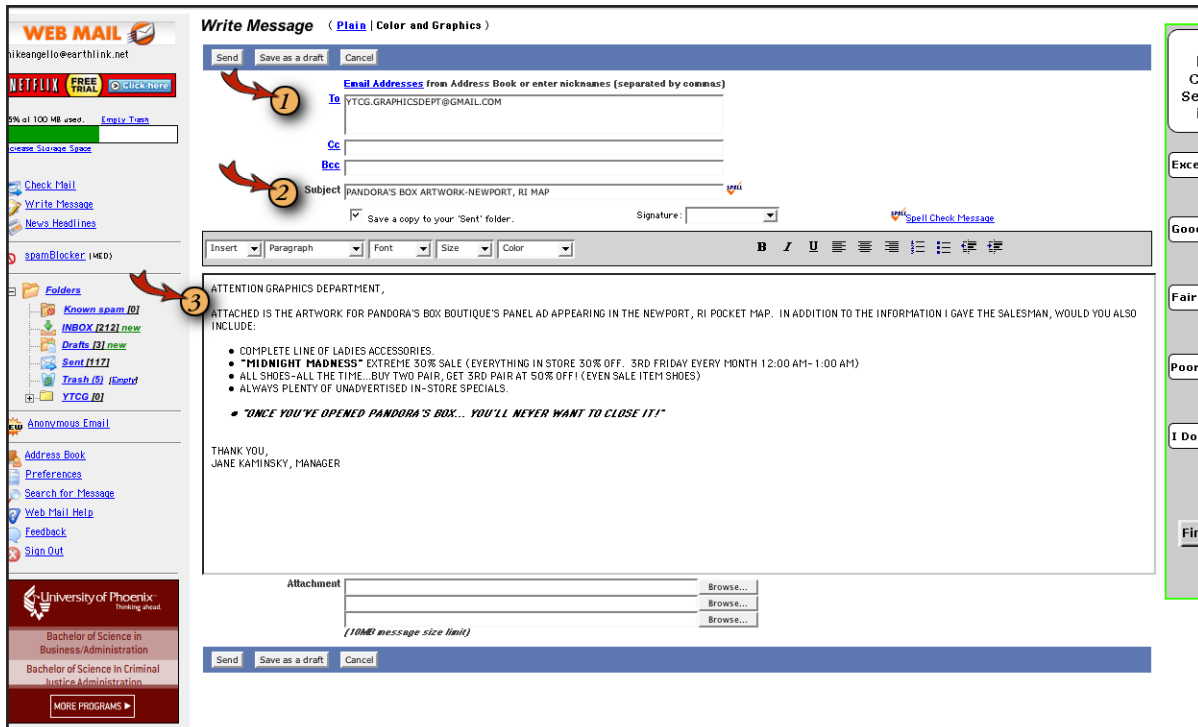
WEB MAIL

hikeangello@earthlink.net

NETFLIX FREE TRIAL Click here

5% of 100 MB used. Empty Trash

crease Storage Space

Check Mail
Write Message
News Headlines

spamBlocker (MED)

Folders
Known spam [0]
INBOX [212] new
Drafts [3] new
Sent [117]
Trash (5) [Empty]
YTCG [0]

Anonymous Email

Address Book
Preferences
Search for Message
Web Mail Help
Feedback
Sign Out

University of Phoenix Thinking ahead.
Bachelor of Science in Business/Administration
Bachelor of Science In Criminal Justice Administration
MORE PROGRAMS ▶

Write Message ( Plain | Color and Graphics )

Send Save as a draft Cancel

1

Email Addresses from Address Book or enter nicknames (separated by commas)

To YTCG.GRAPHICSDEPT@GMAIL.COM

Cc

Bcc

2

Subject PANDORA'S BOX ARTWORK-NEWPORT, RI MAP

Save a copy to your 'Sent' folder. Signature: Spell Check Message

Insert Paragraph Font Size Color

B I U

3

ATTENTION GRAPHICS DEPARTMENT,

ATTACHED IS THE ARTWORK FOR PANDORA'S BOX BOUTIQUE'S PANEL AD APPEARING IN THE NEWPORT, RI POCKET MAP. IN ADDITION TO THE INFORMATION I GAVE THE SALESMAN, WOULD YOU ALSO INCLUDE:

- COMPLETE LINE OF LADIES ACCESSORIES.
- "MIDNIGHT MADNESS" EXTREME 30% SALE (EVERYTHING IN STORE 30% OFF. 3RD FRIDAY EVERY MONTH 12:00 AM-1:00 AM)
- ALL SHOES-ALL THE TIME...BUY TWO PAIR, GET 3RD PAIR AT 50% OFF! (EVEN SALE ITEM SHOES)
- ALWAYS PLENTY OF UNADVERTISED IN-STORE SPECIALS.
- "ONCE YOU'VE OPENED PANDORA'S BOX... YOU'LL NEVER WANT TO CLOSE IT!"

THANK YOU,
JANE KAMINSKY, MANAGER

Attachment Browse... Browse... Browse...
(10MB message size limit)

Send Save as a draft Cancel

Exce
Good
Fair
Poor
I Do
Fin